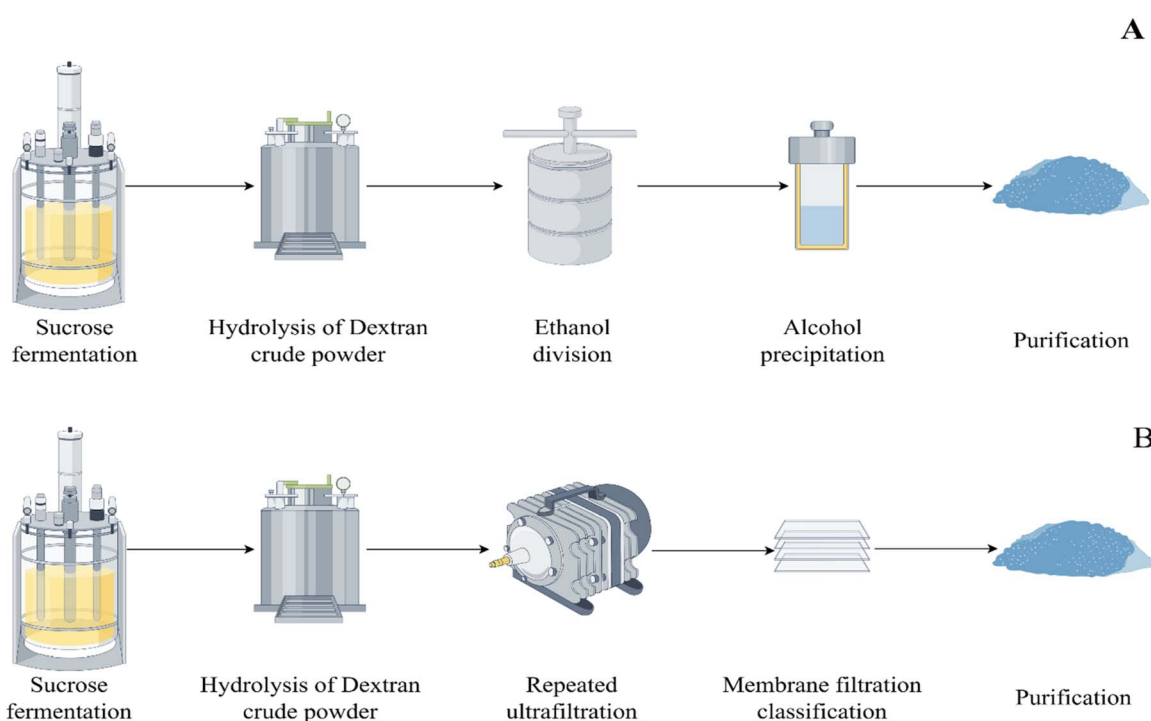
A

Sucrose fermentation

Hydrolysis of Dextran crude powder

Ethanol division

Alcohol precipitation

Purification

B

Sucrose fermentation

Hydrolysis of Dextran crude powder

Repeated ultrafiltration

Membrane filtration classification

Purification